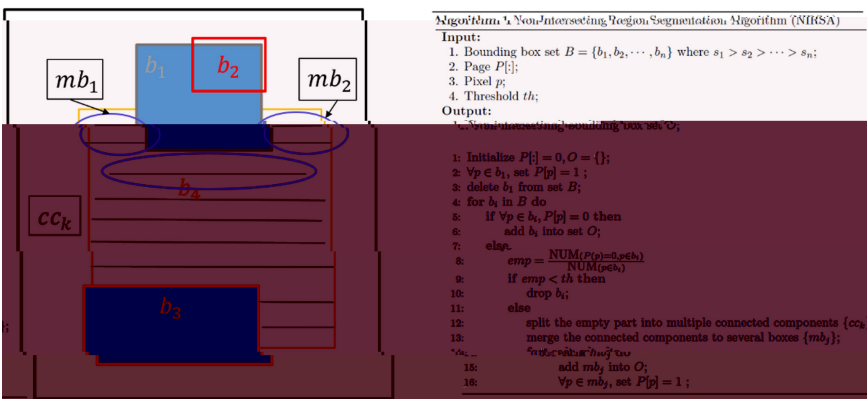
$b_1$ $b_2$ $mb_1$ $mb_2$ $b_4$ $cc_k$ $b_3$

Algorithm 1: Non-Intersecting Region Segmentation Algorithm (NIRSA)

Input:
1. Bounding box set $B = \{b_1, b_2, \cdots, b_n\}$ where $s_1 > s_2 > \cdots > s_n$;
2. Page $P[:]$;
3. Pixel $p$;
4. Threshold $th$;

Output:
1. Non-intersecting bounding box set $O$;

1: Initialize $P[:] = 0, O = \{\}$;
2: $\forall p \in b_1$, set $P[p] = 1$ ;
3: delete $b_1$ from set $B$;
4: for $b_i$ in $B$ do
5: if $\forall p \in b_i, P[p] = 0$ then
6: add $b_i$ into set $O$;
7: else
8: $emp = \frac{\text{NUM}(P[p]=0, p \in b_i)}{\text{NUM}(p \in b_i)}$
9: if $emp < th$ then
10: drop $b_i$;
11: else
12: split the empty part into multiple connected components $\{cc_k$
13: merge the connected components to several boxes $\{mb_j\}$;
14: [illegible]
15: add $mb_j$ into $O$;
16: $\forall p \in mb_j$, set $P[p] = 1$ ;